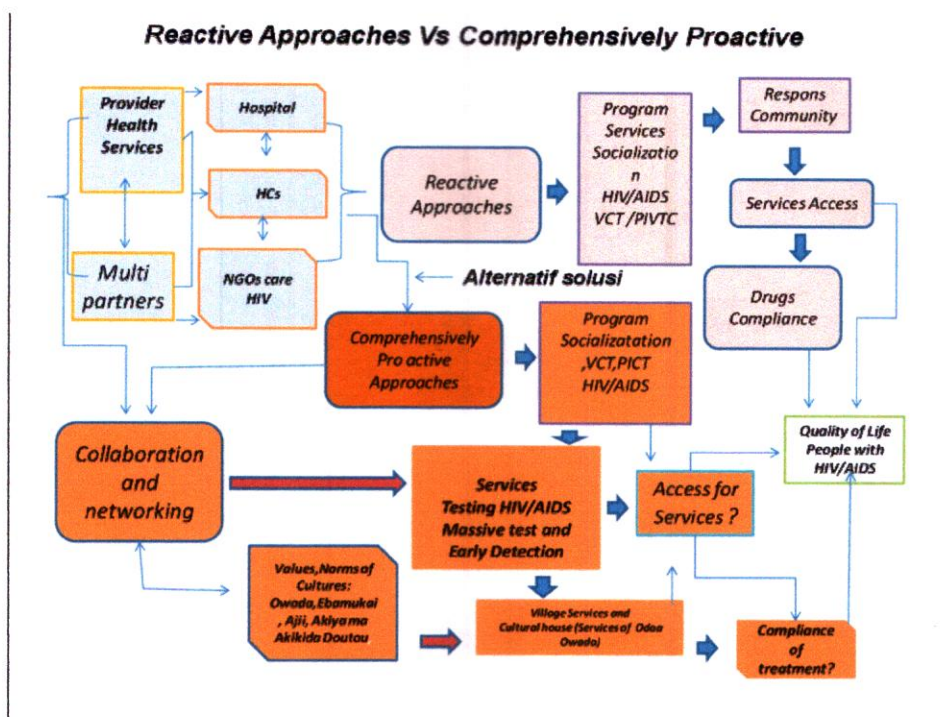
Reactive Approaches Vs Comprehensively Proactive

Provider Health Services

Hospital

HCs

Multi partners

NGOs care HIV

Reactive Approaches

Program Services Socializatio n HIV/AIDS VCT / PIVTC

Respons Community

Services Access

Drugs Compliance

Alternatif solusi

Comprehensively Pro active Approaches

Program Socializatation ,VCT,PICT HIV/AIDS

Quality of Life People with HIV/AIDS

Collaboration and networking

Services Testing HIV/AIDS Massive test and Early Detection

Access for Services ?

Values,Norms of Cultures: Owada,Ebamukai , Ajii, Akiya ma Akikida Doutou

Village Services and Cultural house (Services of Odoa Owada)

Compliance of treatment?